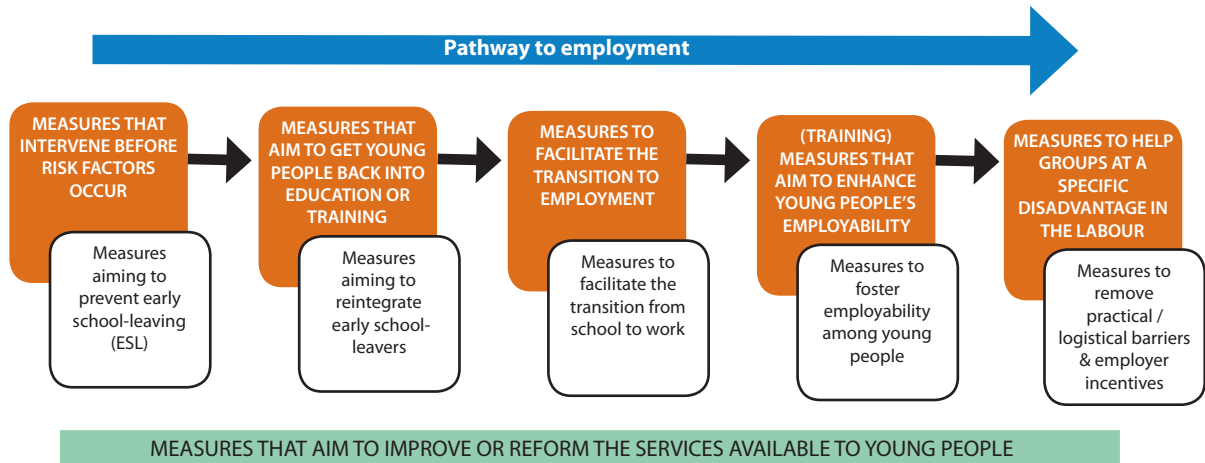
Pathway to employment

MEASURES THAT INTERVENE BEFORE RISK FACTORS OCCUR

Measures aiming to prevent early school-leaving (ESL)

MEASURES THAT AIM TO GET YOUNG PEOPLE BACK INTO EDUCATION OR TRAINING

Measures aiming to reintegrate early school-leavers

MEASURES TO FACILITATE THE TRANSITION TO EMPLOYMENT

Measures to facilitate the transition from school to work

(TRAINING) MEASURES THAT AIM TO ENHANCE YOUNG PEOPLE'S EMPLOYABILITY

Measures to foster employability among young people

MEASURES TO HELP GROUPS AT A SPECIFIC DISADVANTAGE IN THE LABOUR

Measures to remove practical / logistical barriers & employer incentives

MEASURES THAT AIM TO IMPROVE OR REFORM THE SERVICES AVAILABLE TO YOUNG PEOPLE